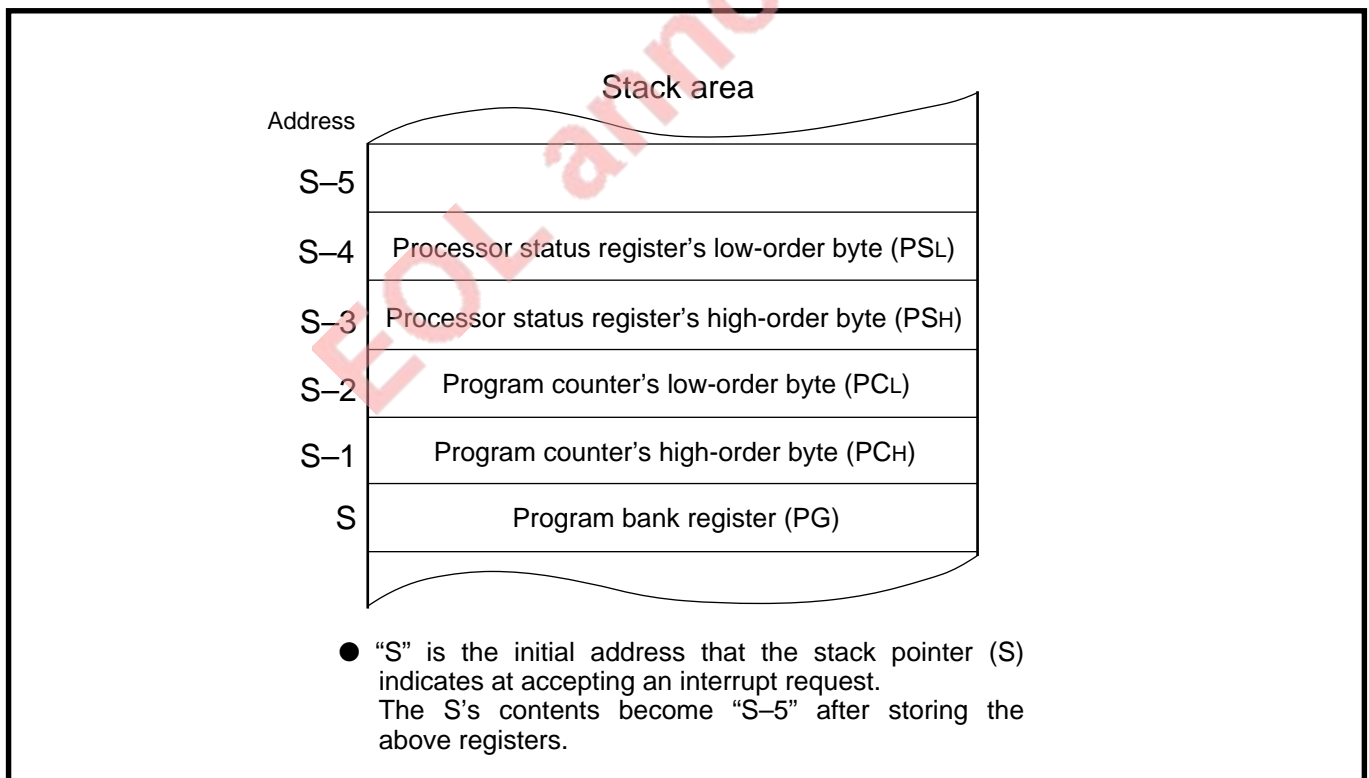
EOL anno

Stack area

Address

S–5

S–4 Processor status register's low-order byte (PSL)

S–3 Processor status register's high-order byte (PSH)

S–2 Program counter's low-order byte (PCL)

S–1 Program counter's high-order byte (PCH)

S Program bank register (PG)

● "S" is the initial address that the stack pointer (S) indicates at accepting an interrupt request.
The S's contents become "S–5" after storing the above registers.